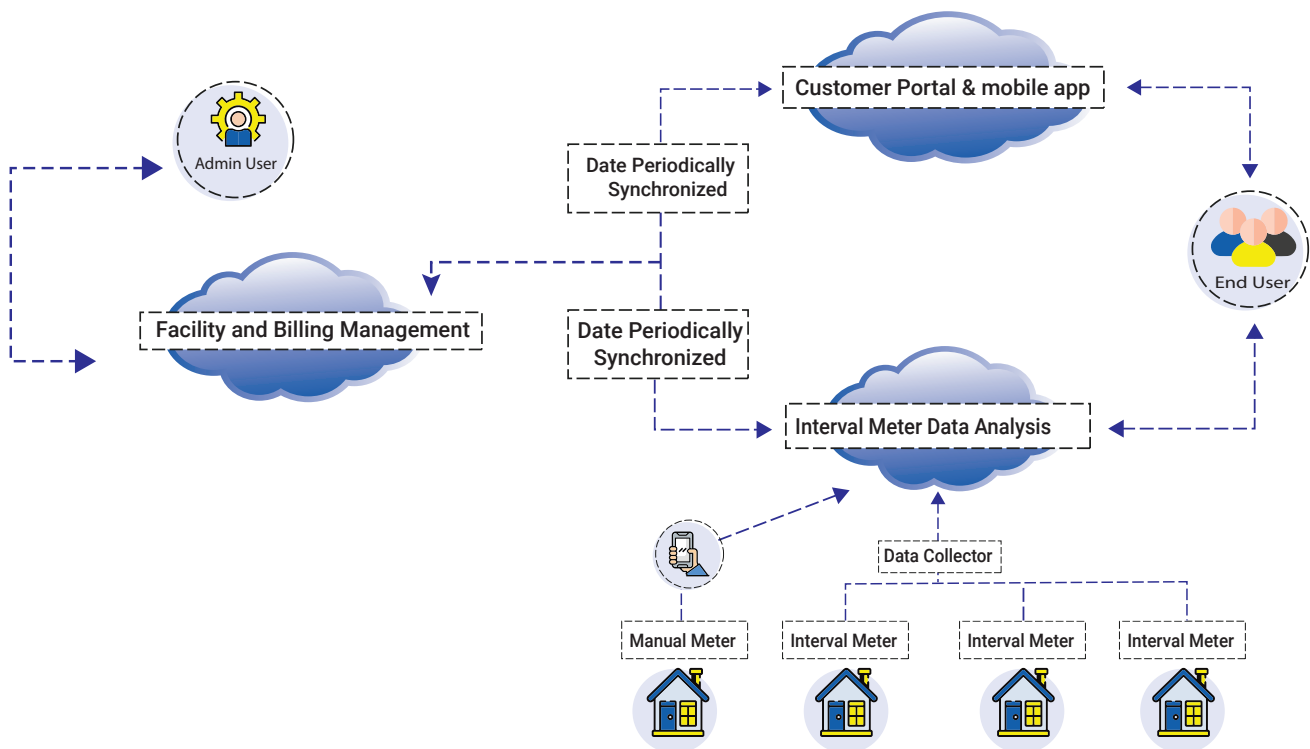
Admin User

Customer Portal & mobile app

Date Periodically Synchronized

End User

Facility and Billing Management

Date Periodically Synchronized

Interval Meter Data Analysis

Data Collector

Manual Meter

Interval Meter

Interval Meter

Interval Meter